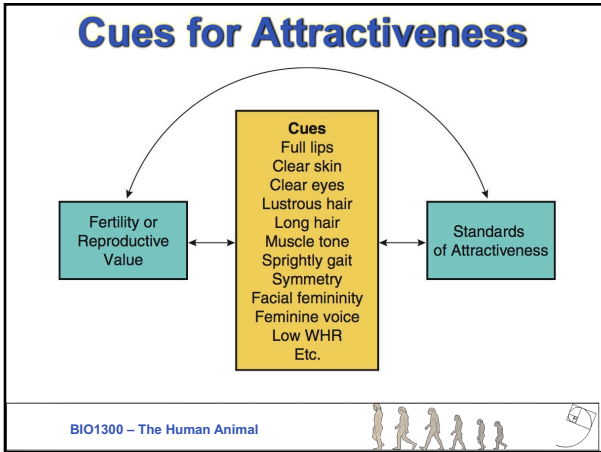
Cues for Attractiveness

Fertility or Reproductive Value

Cues
Full lips
Clear skin
Clear eyes
Lustrous hair
Long hair
Muscle tone
Sprightly gait
Symmetry
Facial femininity
Feminine voice
Low WHR
Etc.

Standards of Attractiveness

BIO1300 – The Human Animal